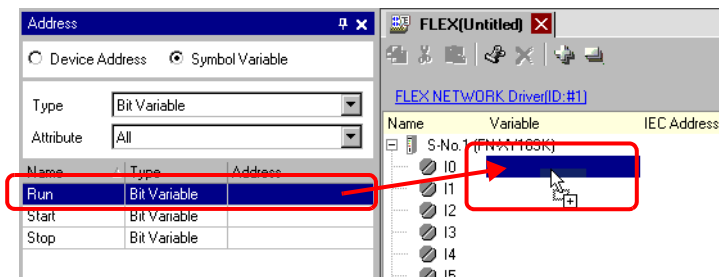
Address

Device Address Symbol Variable

Type Bit Variable

Attribute All

| Name | Type | Address |
|---|---|---|
| Run | Bit Variable | |
| Start | Bit Variable | |
| Stop | Bit Variable | |

FLEX(Untitled)

FLEX NETWORK Driver(ID:#1)

Name Variable IEC Address

S-No.1 (FN-X16SK)

I0

I1

I2

I3

I4

I5